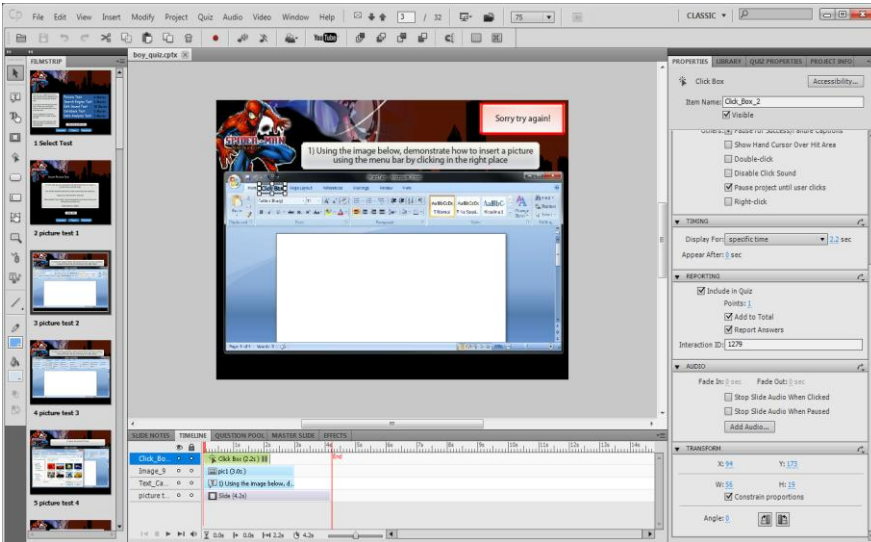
File Edit View Insert Modify Project Quiz Audio Video Window Help 5 / 32 75 CLASSIC

boy_quiz.cptx

FILMSTRIP

1 Select Test

2 picture test 1

3 picture test 2

4 picture test 3

5 picture test 4

Sorry try again!

1) Using the image below, demonstrate how to insert a picture using the menu bar by clicking in the right place

SLIDE NOTES TIMELINE QUESTION POOL MASTER SLIDE EFFECTS

Click_Bo...
Image_9
Text_Ca...
picture t...

Click Box (2.2s)
pic1 (3.0s)
1) Using the image below, d...
Slide (4.2s)

0.0s 0.0s 2.2s 4.2s

PROPERTIES LIBRARY QUIZ PROPERTIES PROJECT INFO

Click Box Accessibility...

Item Name: Click_Box_2
Visible

Others: Pause for Success/Failure Captions
Show Hand Cursor Over Hit Area
Double-click
Disable Click Sound
Pause project until user clicks
Right-click

TIMING
Display For: specific time 2.2 sec
Appear After: 0 sec

REPORTING
Include in Quiz
Points: 1
Add to Total
Report Answers
Interaction ID: 1279

AUDIO
Fade In: 0 sec Fade Out: 0 sec
Stop Slide Audio When Clicked
Stop Slide Audio When Paused
Add Audio...

TRANSFORM
X: 94 Y: 173
W: 56 H: 19
Constrain proportions
Angle: 0